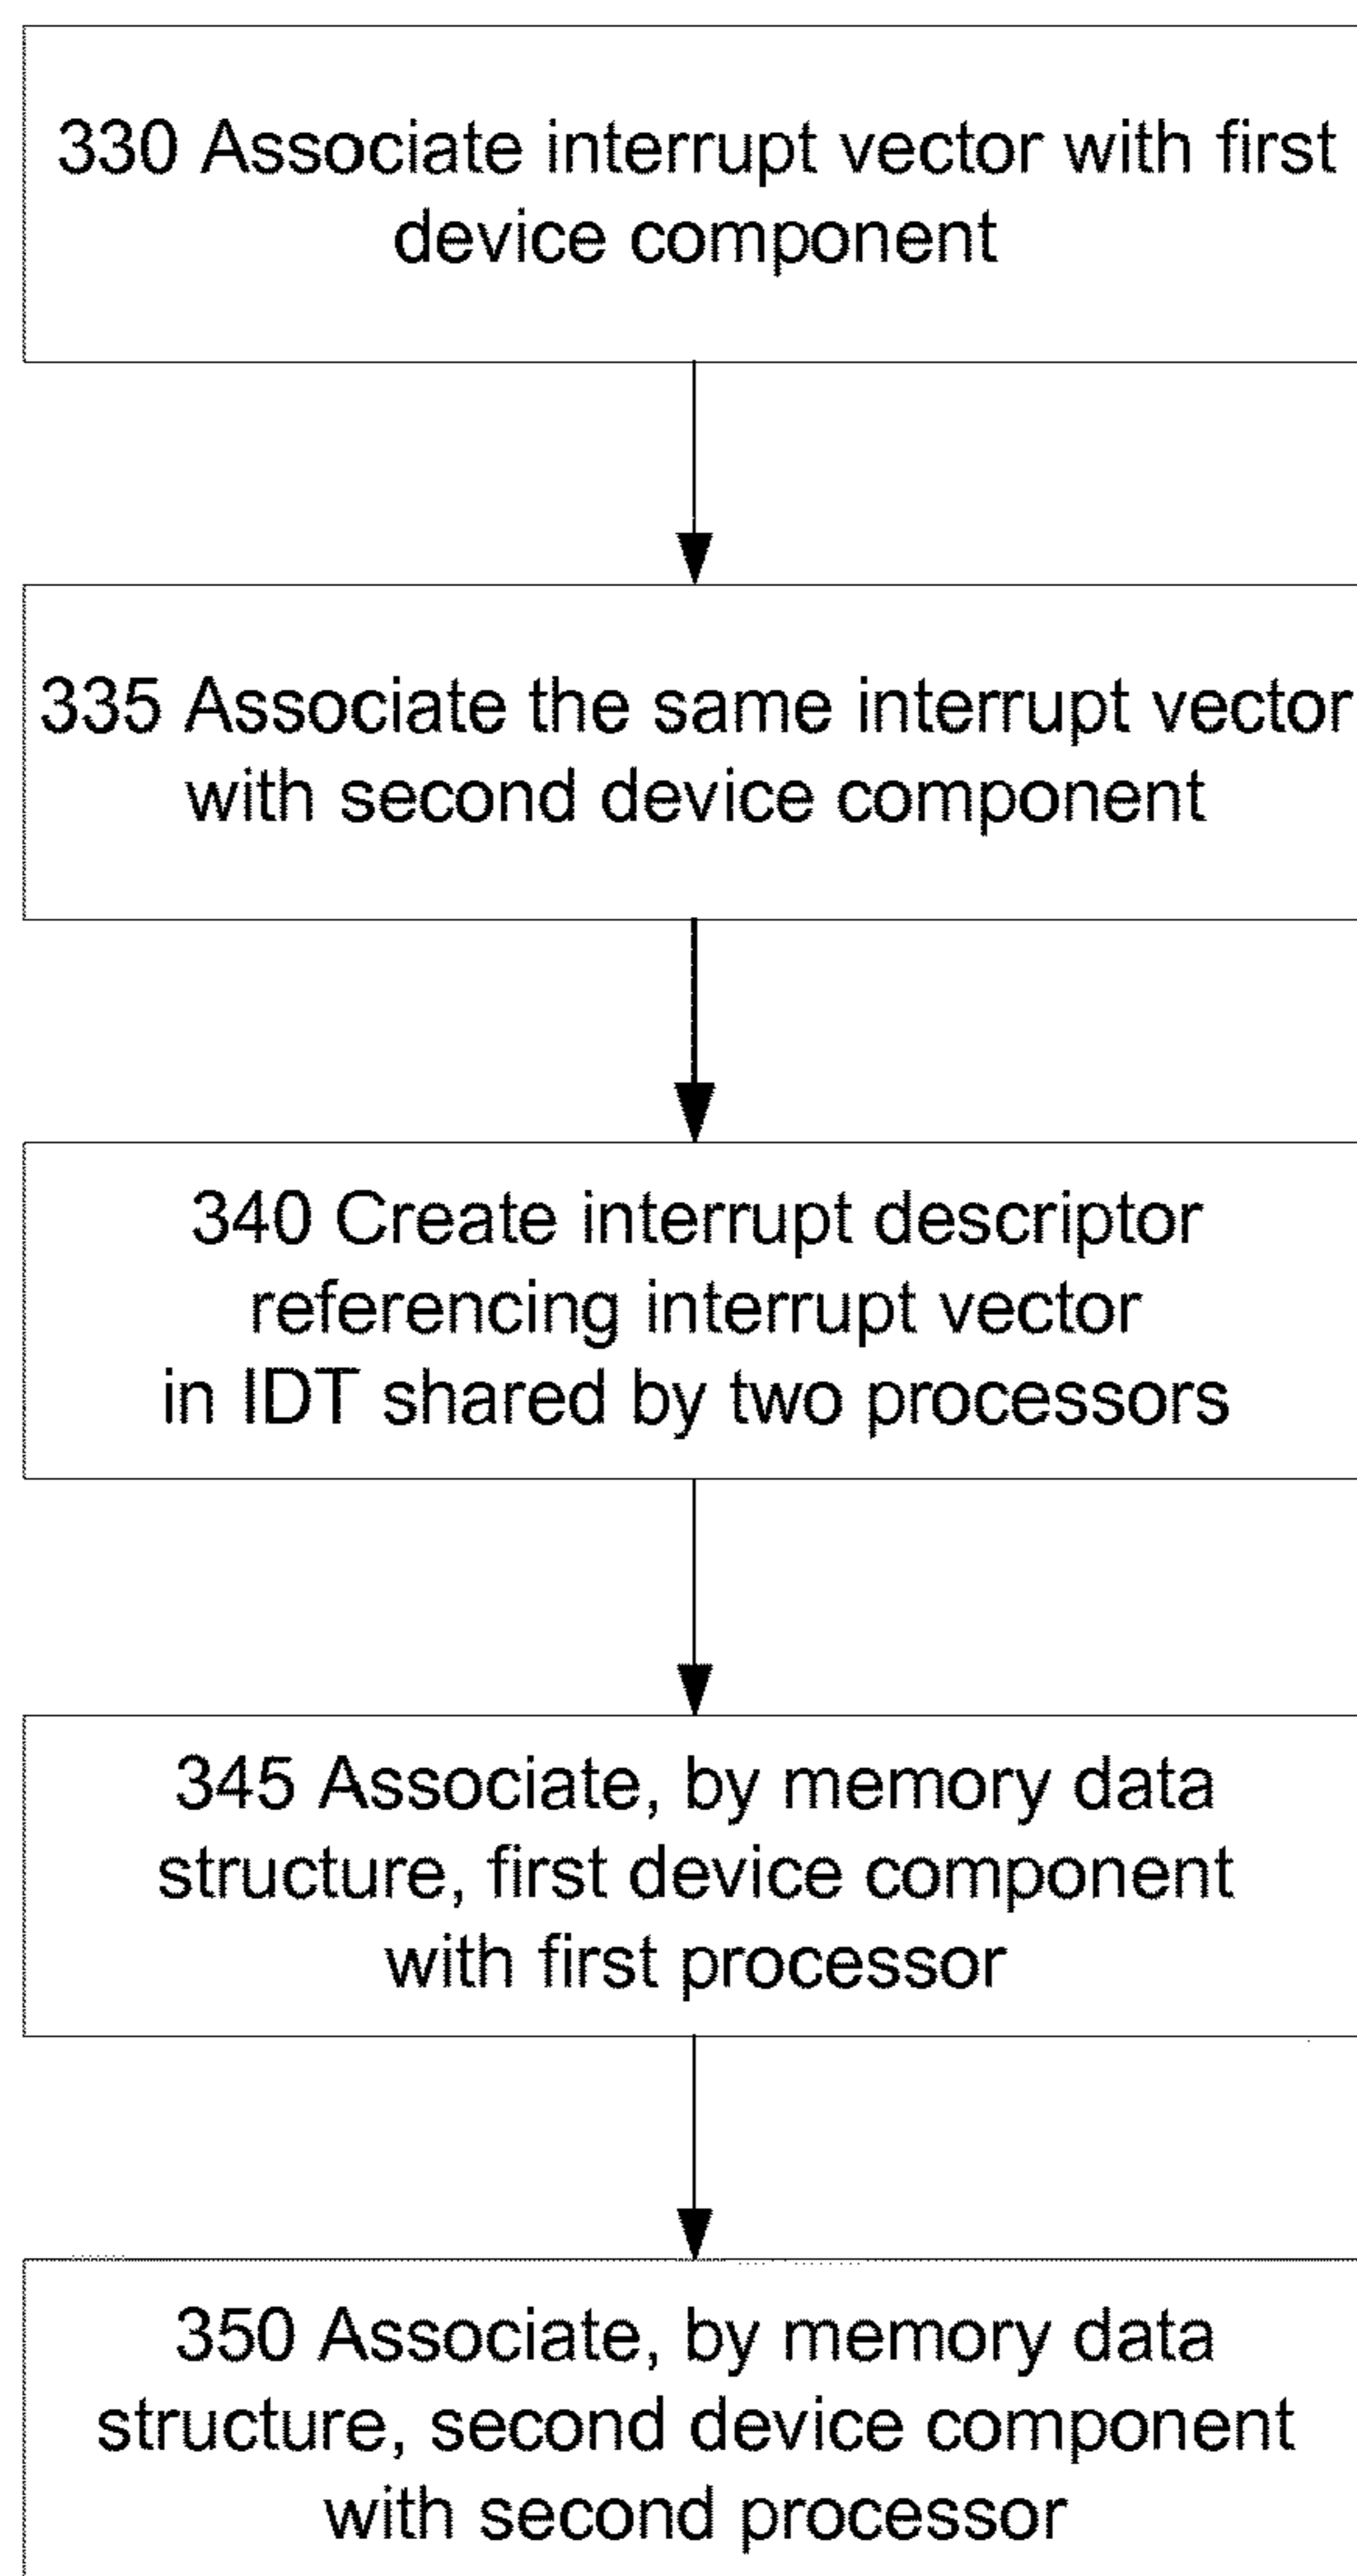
330 Associate interrupt vector with first device component

335 Associate the same interrupt vector with second device component

340 Create interrupt descriptor referencing interrupt vector in IDT shared by two processors

345 Associate, by memory data structure, first device component with first processor

350 Associate, by memory data structure, second device component with second processor